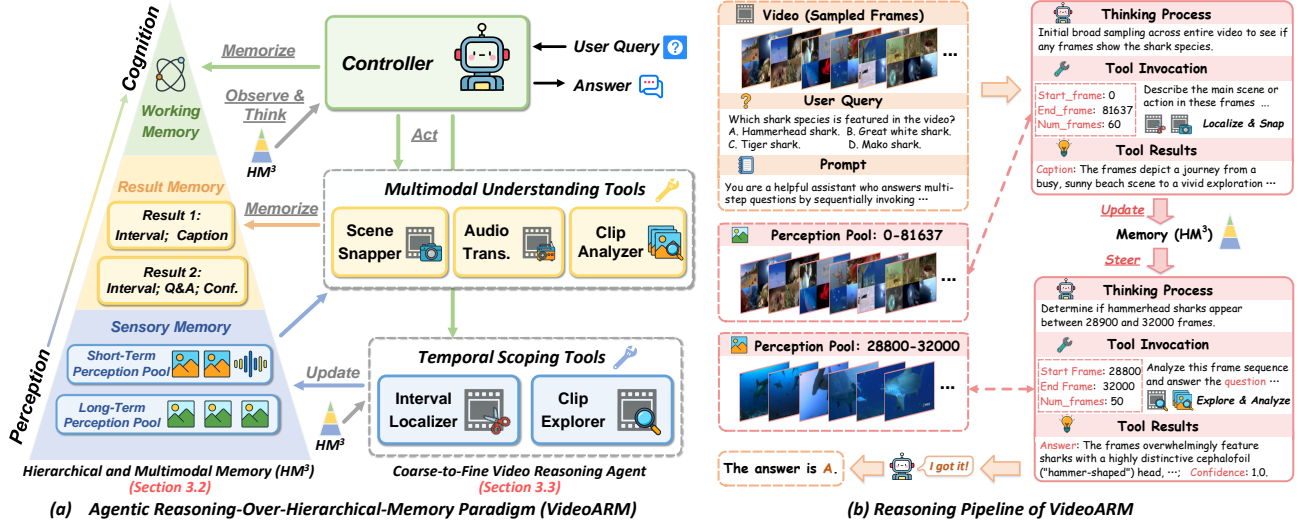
Cognition
Working Memory
Result Memory
Result 1: Interval; Caption
Result 2: Interval; Q&A; Conf.
Sensory Memory
Short-Term Perception Pool
Long-Term Perception Pool
Perception
Hierarchical and Multimodal Memory ($HM^3$)
(Section 3.2)

Memorize
Observe & Think
$HM^3$
Memorize
Update
$HM^3$

Controller
User Query
Answer
Act
Multimodal Understanding Tools
Scene Snapper
Audio Trans.
Clip Analyzer
Temporal Scoping Tools
Interval Localizer
Clip Explorer
Coarse-to-Fine Video Reasoning Agent
(Section 3.3)

(a) Agentic Reasoning-Over-Hierarchical-Memory Paradigm (VideoARM)

Video (Sampled Frames)
...
User Query
Which shark species is featured in the video?
A. Hammerhead shark. B. Great white shark.
C. Tiger shark. D. Mako shark.
Prompt
You are a helpful assistant who answers multi-step questions by sequentially invoking ...
Perception Pool: 0-81637
...
Perception Pool: 28800-32000
...
The answer is A.
I got it!

Thinking Process
Initial broad sampling across entire video to see if any frames show the shark species.
Tool Invocation
Start_frame: 0
End_frame: 81637
Num_frames: 60
Describe the main scene or action in these frames ...
Localize & Snap
Tool Results
Caption: The frames depict a journey from a busy, sunny beach scene to a vivid exploration ...
Update
Memory ($HM^3$)
Steer
Thinking Process
Determine if hammerhead sharks appear between 28900 and 32000 frames.
Tool Invocation
Start Frame: 28800
End Frame: 32000
Num_frames: 50
Analyze this frame sequence and answer the question ...
Explore & Analyze
Tool Results
Answer: The frames overwhelmingly feature sharks with a highly distinctive cephalofoil ("hammer-shaped") head, ...; Confidence: 1.0.

(b) Reasoning Pipeline of VideoARM